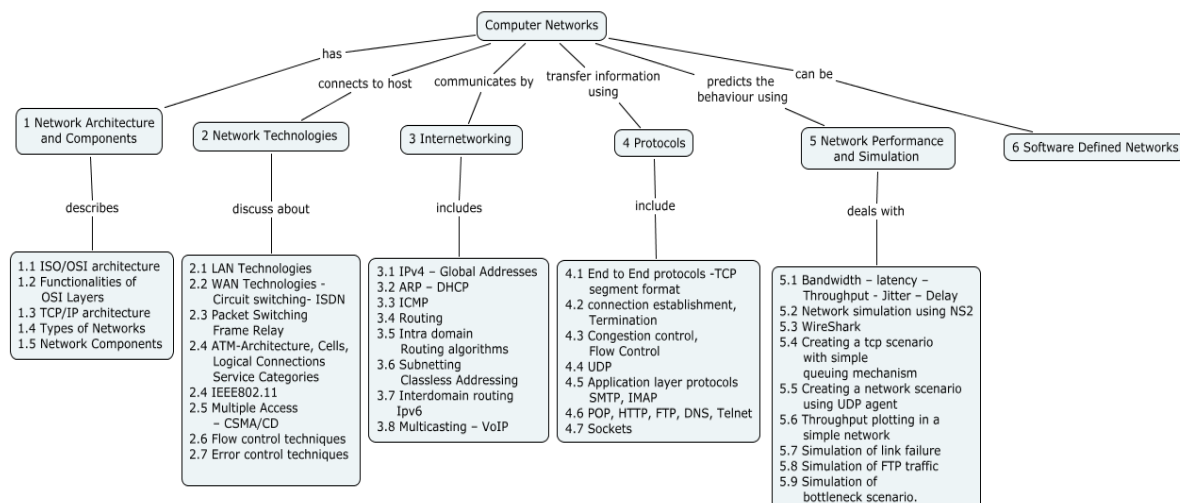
Computer Networks

has

connects to host

communicates by

transfer information using

predicts the behaviour using

can be

1 Network Architecture and Components

describes

1.1 ISO/OSI architecture
1.2 Functionalities of OSI Layers
1.3 TCP/IP architecture
1.4 Types of Networks
1.5 Network Components

2 Network Technologies

discuss about

2.1 LAN Technologies
2.2 WAN Technologies - Circuit switching- ISDN
2.3 Packet Switching Frame Relay
2.4 ATM-Architecture, Cells, Logical Connections Service Categories
2.4 IEEE802.11
2.5 Multiple Access – CSMA/CD
2.6 Flow control techniques
2.7 Error control techniques

3 Internetworking

includes

3.1 IPv4 – Global Addresses
3.2 ARP – DHCP
3.3 ICMP
3.4 Routing
3.5 Intra domain Routing algorithms
3.6 Subnetting Classless Addressing
3.7 Interdomain routing Ipv6
3.8 Multicasting – VoIP

4 Protocols

include

4.1 End to End protocols -TCP segment format
4.2 connection establishment, Termination
4.3 Congestion control, Flow Control
4.4 UDP
4.5 Application layer protocols SMTP, IMAP
4.6 POP, HTTP, FTP, DNS, Telnet
4.7 Sockets

5 Network Performance and Simulation

deals with

5.1 Bandwidth – latency – Throughput - Jitter – Delay
5.2 Network simulation using NS2
5.3 WireShark
5.4 Creating a tcp scenario with simple queuing mechanism
5.5 Creating a network scenario using UDP agent
5.6 Throughput plotting in a simple network
5.7 Simulation of link failure
5.8 Simulation of FTP traffic
5.9 Simulation of bottleneck scenario.

6 Software Defined Networks